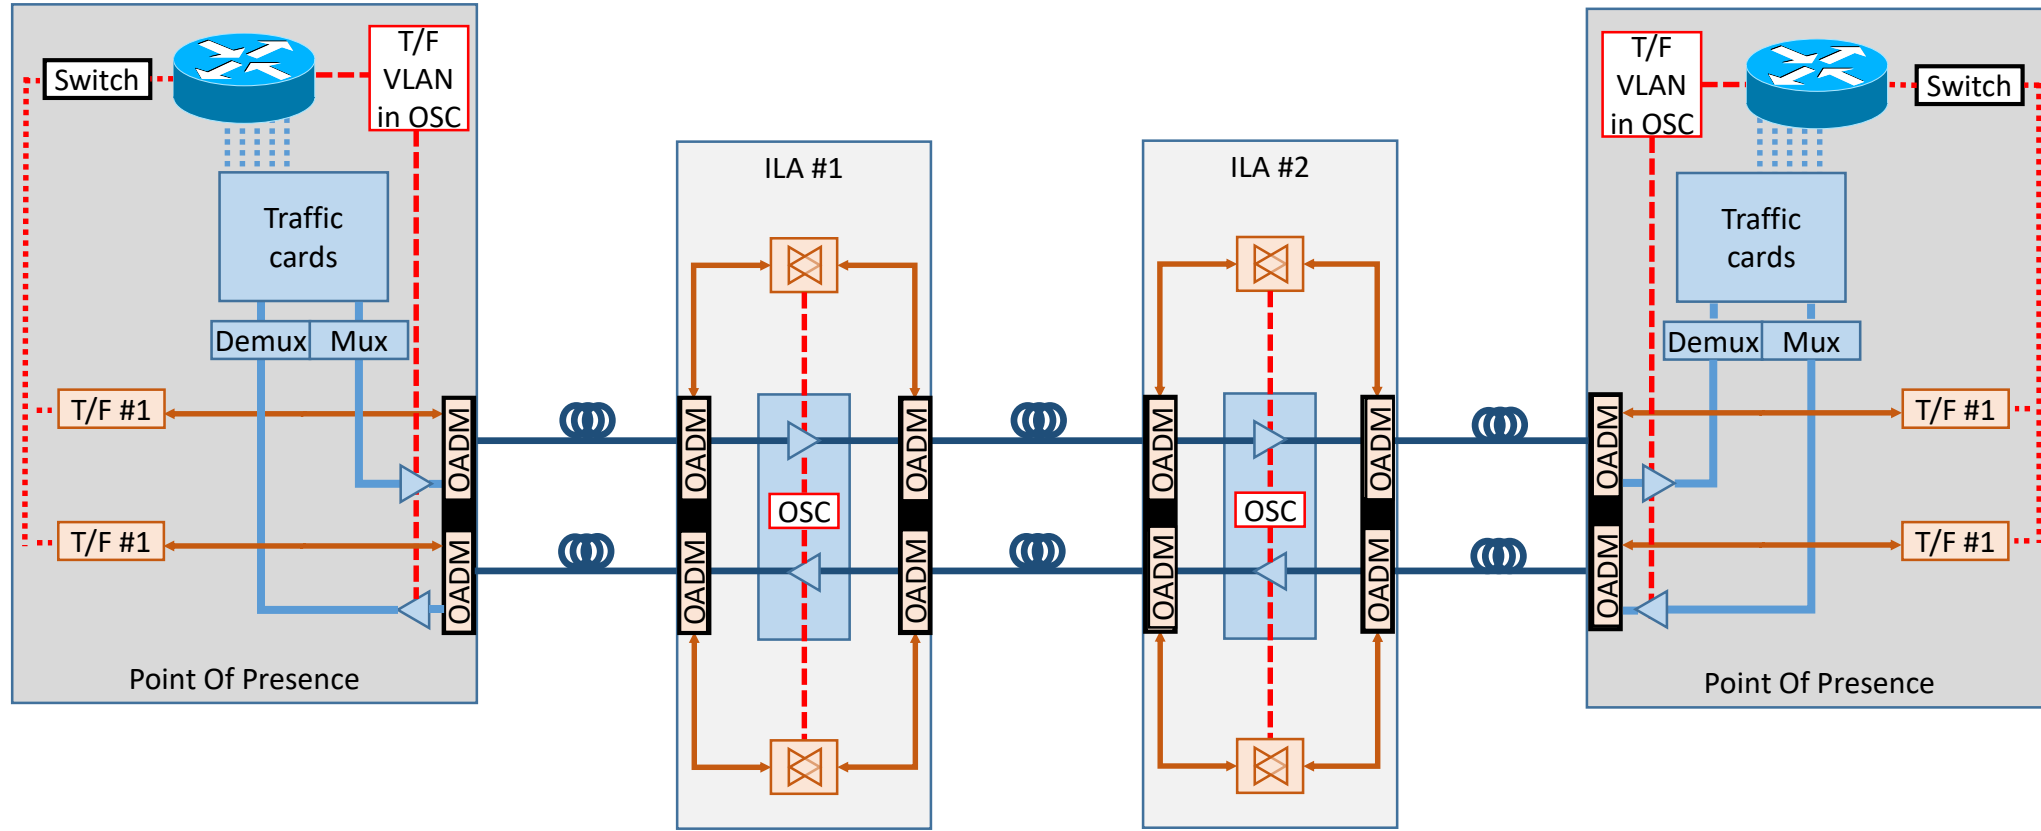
Switch

T/F VLAN in OSC

Traffic cards

Demux Mux

T/F #1

T/F #1

OADM

OADM

Point Of Presence

ILA #1

OADM

OADM

OSC

OADM

OADM

ILA #2

OADM

OADM

OSC

OADM

OADM

T/F VLAN in OSC

Switch

Traffic cards

Demux Mux

T/F #1

T/F #1

OADM

OADM

Point Of Presence